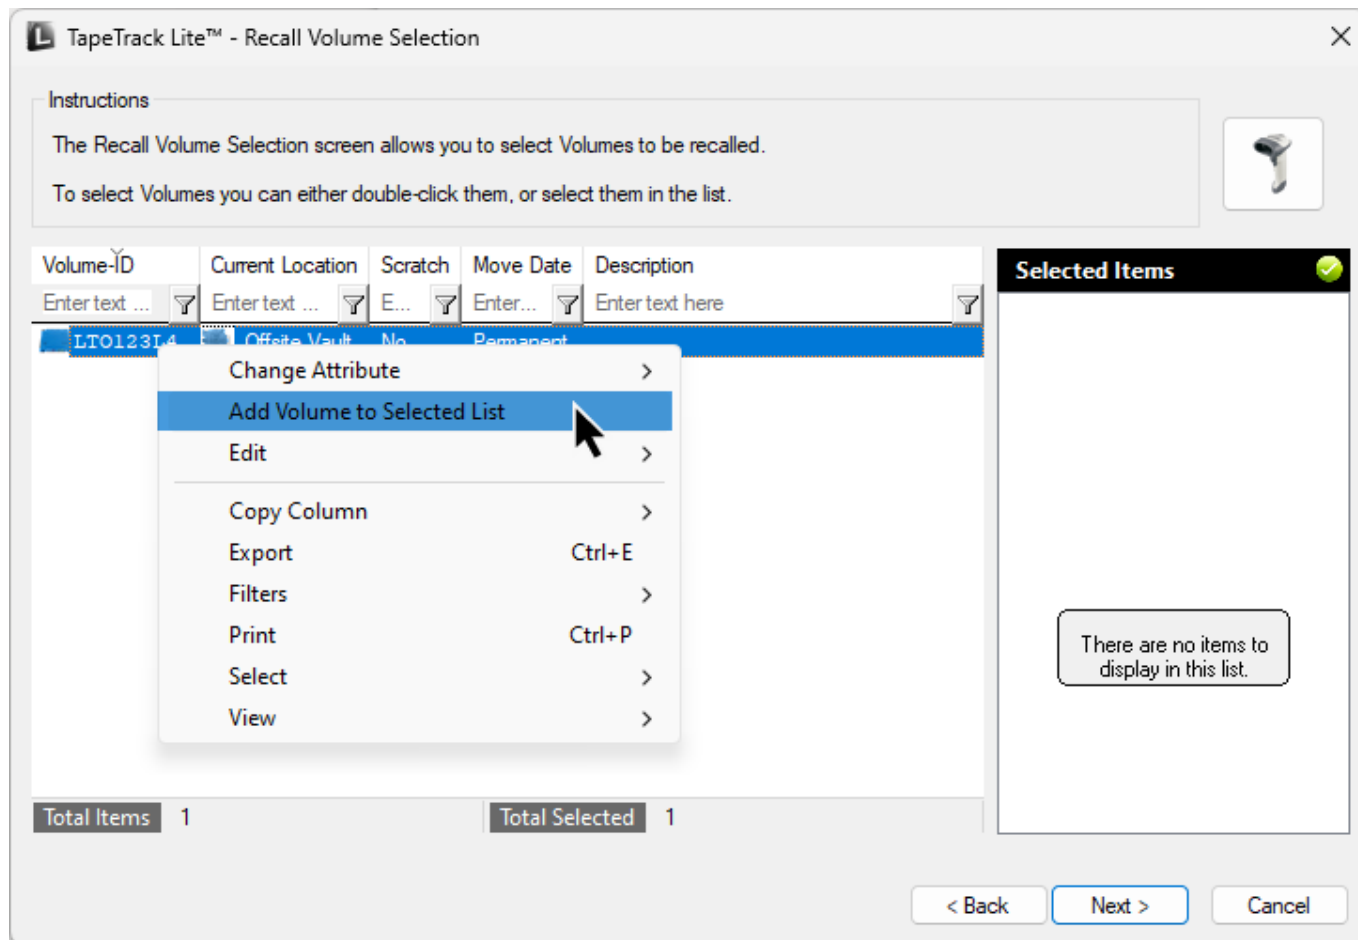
TapeTrack Lite™ - Recall Volume Selection

Instructions

The Recall Volume Selection screen allows you to select Volumes to be recalled.

To select Volumes you can either double-click them, or select them in the list.

| Volume-ID | Current Location | Scratch | Move Date | Description |
|---|---|---|---|---|
| Enter text ... | Enter text ... | E... | Enter... | Enter text here |
| LTO123L4 | Offsite Vault | No | Permanent | |

Change Attribute >
Add Volume to Selected List
Edit >
Copy Column >
Export Ctrl+E
Filters >
Print Ctrl+P
Select >
View >

Total Items 1
Total Selected 1

Selected Items

There are no items to display in this list.

< Back
Next >
Cancel